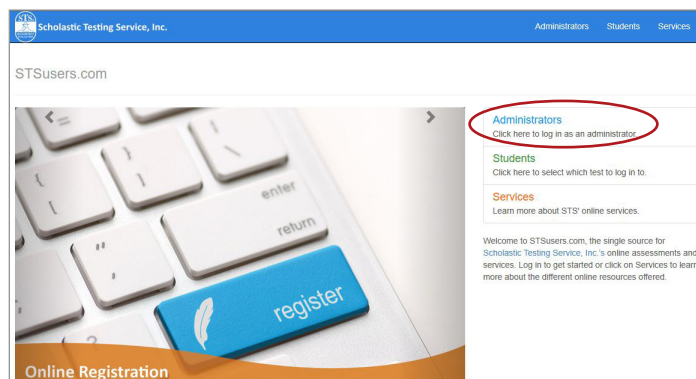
STS
Scholastic Testing Service, Inc.

Administrators Students Services

STSusers.com

enter
return
register

Online Registration

Administrators
Click here to log in as an administrator.

Students
Click here to select which test to log in to.

Services
Learn more about STS' online services.

Welcome to STSusers.com, the single source for Scholastic Testing Service, Inc.'s online assessments and services. Log in to get started or click on Services to learn more about the different online resources offered.